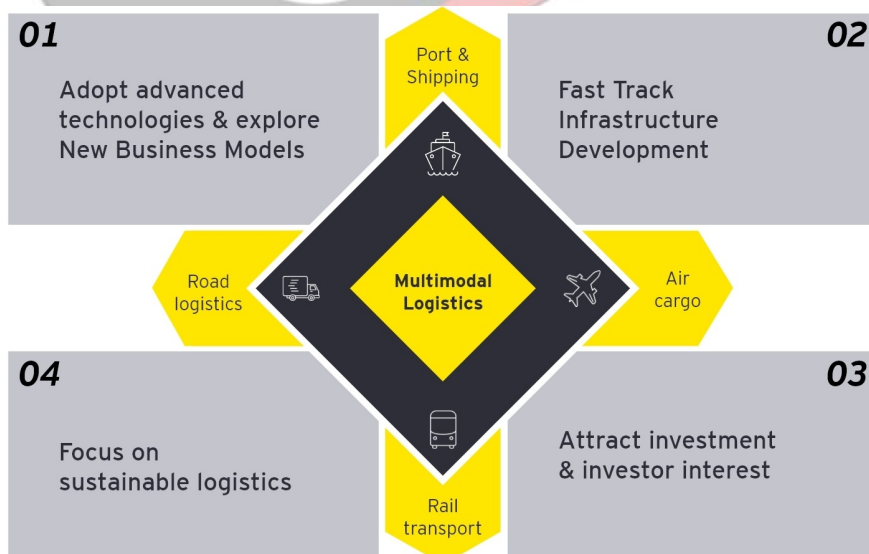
01

Adopt advanced technologies & explore New Business Models

Port & Shipping

02

Fast Track Infrastructure Development

Road logistics

Multimodal Logistics

Air cargo

04

Focus on sustainable logistics

Rail transport

03

Attract investment & investor interest